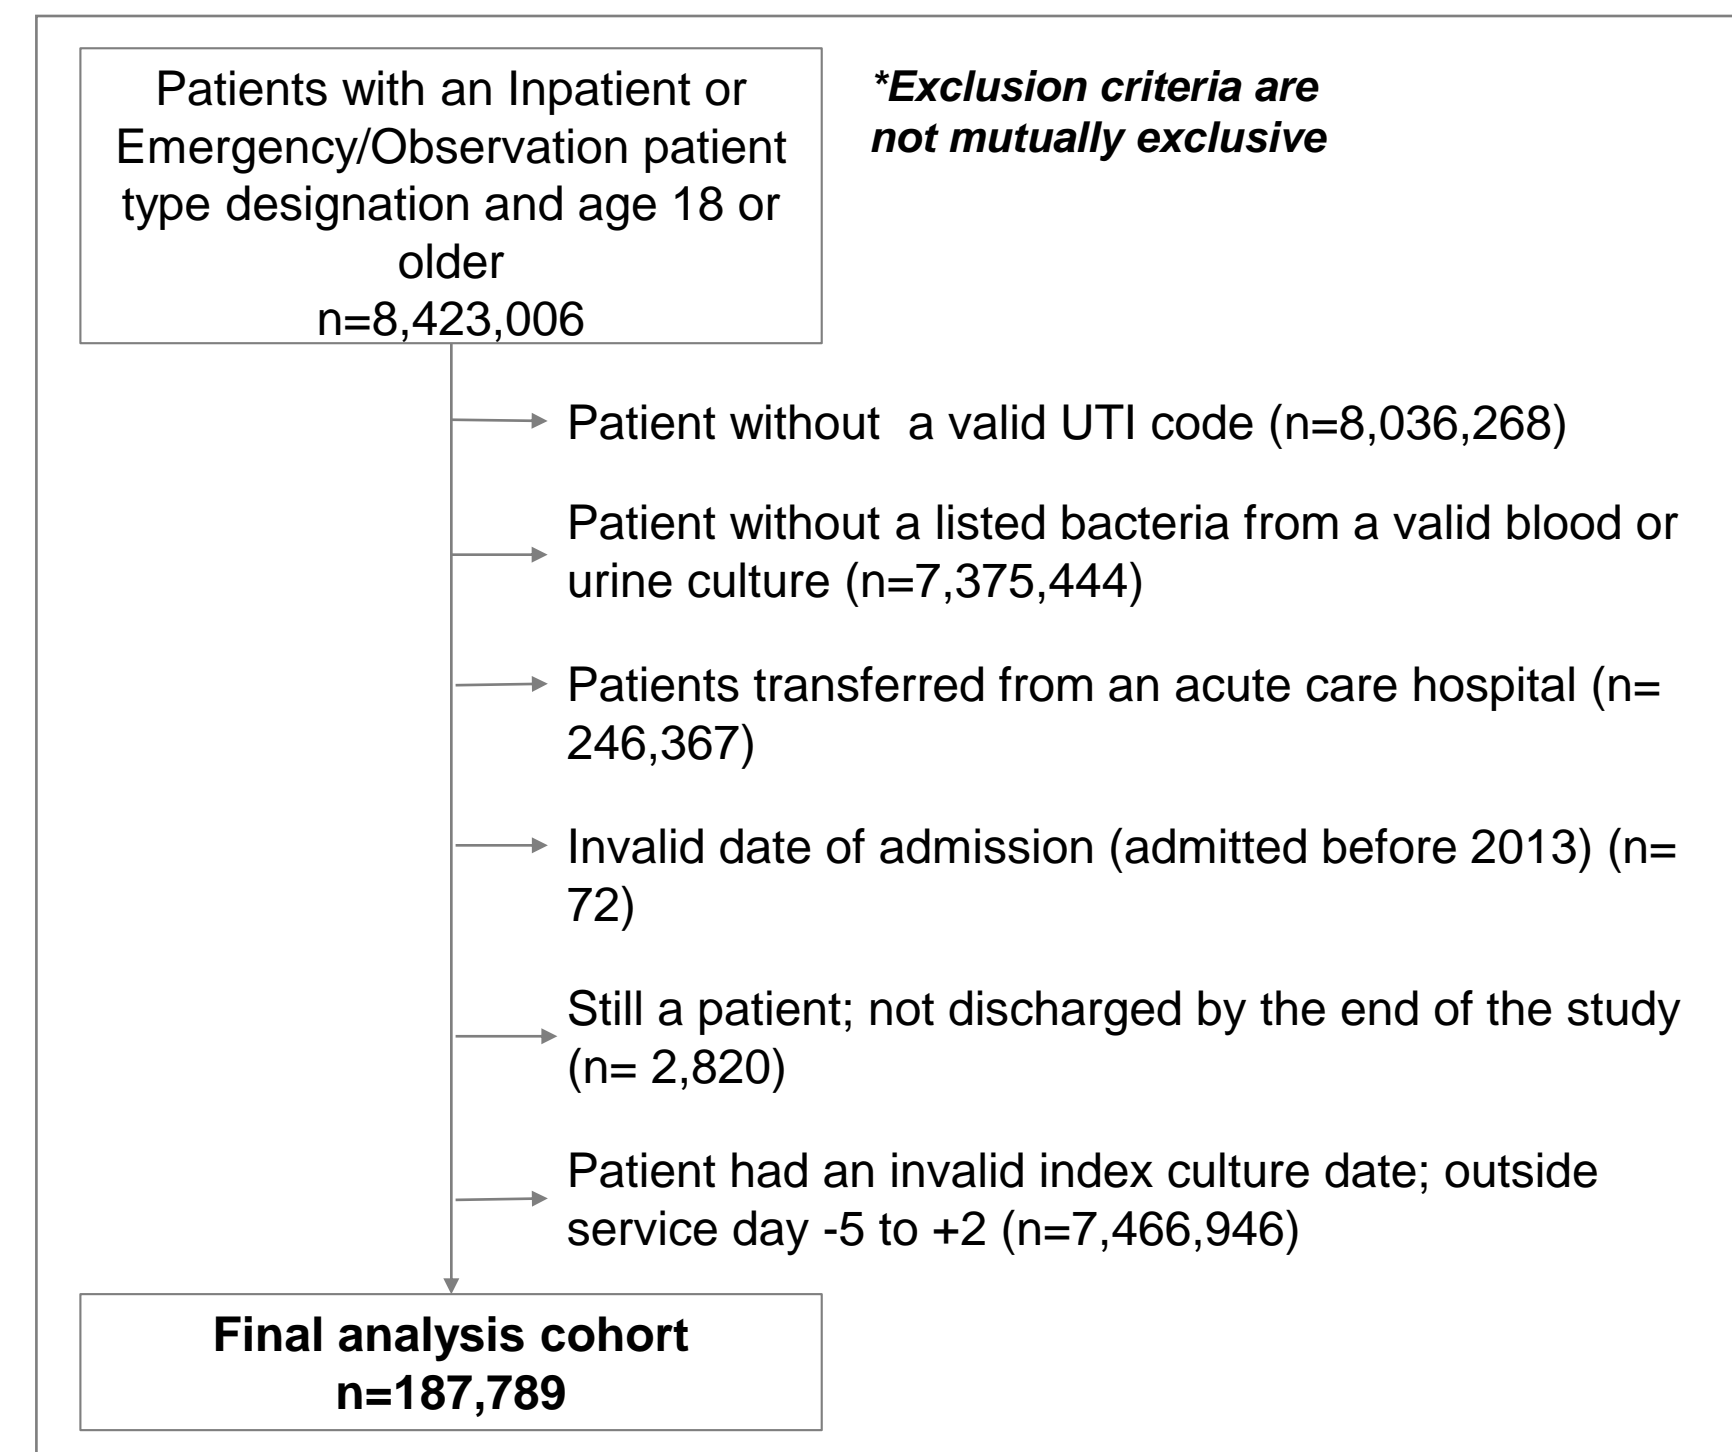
Patients with an Inpatient or Emergency/Observation patient type designation and age 18 or older
n=8,423,006

*Exclusion criteria are not mutually exclusive*

Patient without  a valid UTI code (n=8,036,268)

Patient without a listed bacteria from a valid blood or urine culture (n=7,375,444)

Patients transferred from an acute care hospital (n= 246,367)

Invalid date of admission (admitted before 2013) (n= 72)

Still a patient; not discharged by the end of the study (n= 2,820)

Patient had an invalid index culture date; outside service day -5 to +2 (n=7,466,946)

**Final analysis cohort**
**n=187,789**